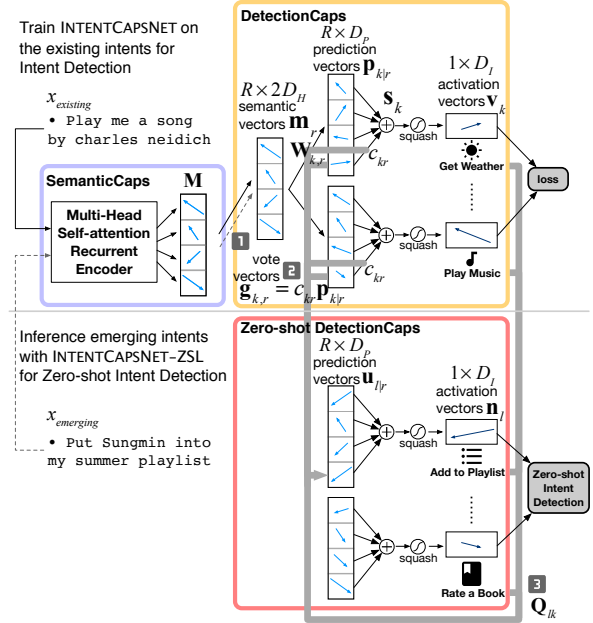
Train INTENTCAPSNET on the existing intents for Intent Detection

$x_{existing}$
• Play me a song by charles neidich

SemanticCaps

$\mathbf{M}$

Multi-Head Self-attention Recurrent Encoder

DetectionCaps

$R \times D_P$ prediction vectors $\mathbf{p}_{k|r}$

$1 \times D_I$ activation vectors $\mathbf{v}_k$

$R \times 2D_H$ semantic vectors $\mathbf{m}_r$

$\mathbf{W}_{k,r}$

$\mathbf{s}_k$

$c_{kr}$

squash

Get Weather

loss

squash

$c_{kr}$

1

2

vote vectors

$\mathbf{g}_{k,r} = c_{kr}\mathbf{p}_{k|r}$

Play Music

Inference emerging intents with INTENTCAPSNET-ZSL for Zero-shot Intent Detection

$x_{emerging}$
• Put Sungmin into my summer playlist

Zero-shot DetectionCaps

$R \times D_P$ prediction vectors $\mathbf{u}_{l|r}$

$1 \times D_I$ activation vectors $\mathbf{n}_l$

squash

Add to Playlist

Zero-shot Intent Detection

squash

Rate a Book

3

$\mathbf{Q}_{lk}$